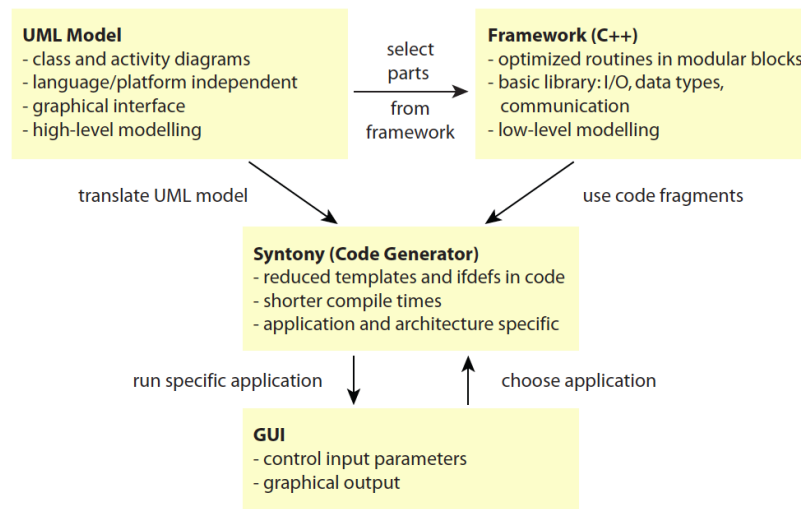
UML Model
- class and activity diagrams
- language/platform independent
- graphical interface
- high-level modelling

select parts

from framework

Framework (C++)
- optimized routines in modular blocks
- basic library: I/O, data types, communication
- low-level modelling

translate UML model

use code fragments

Syntony (Code Generator)
- reduced templates and ifdefs in code
- shorter compile times
- application and architecture specific

run specific application

choose application

GUI
- control input parameters
- graphical output